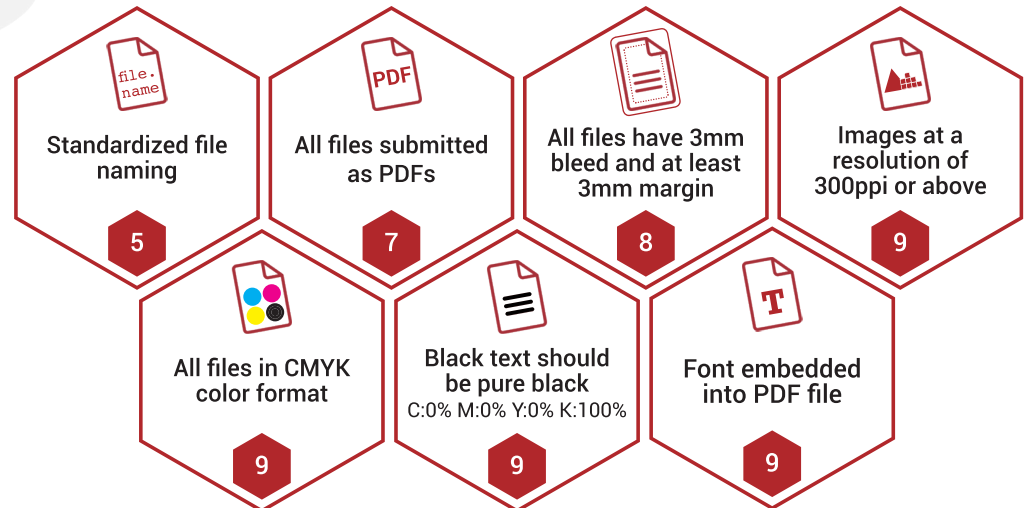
file.
name

Standardized file naming

5

PDF

All files submitted as PDFs

7

All files have 3mm bleed and at least 3mm margin

8

Images at a resolution of 300ppi or above

9

All files in CMYK color format

9

Black text should be pure black
C:0% M:0% Y:0% K:100%

9

T

Font embedded into PDF file

9